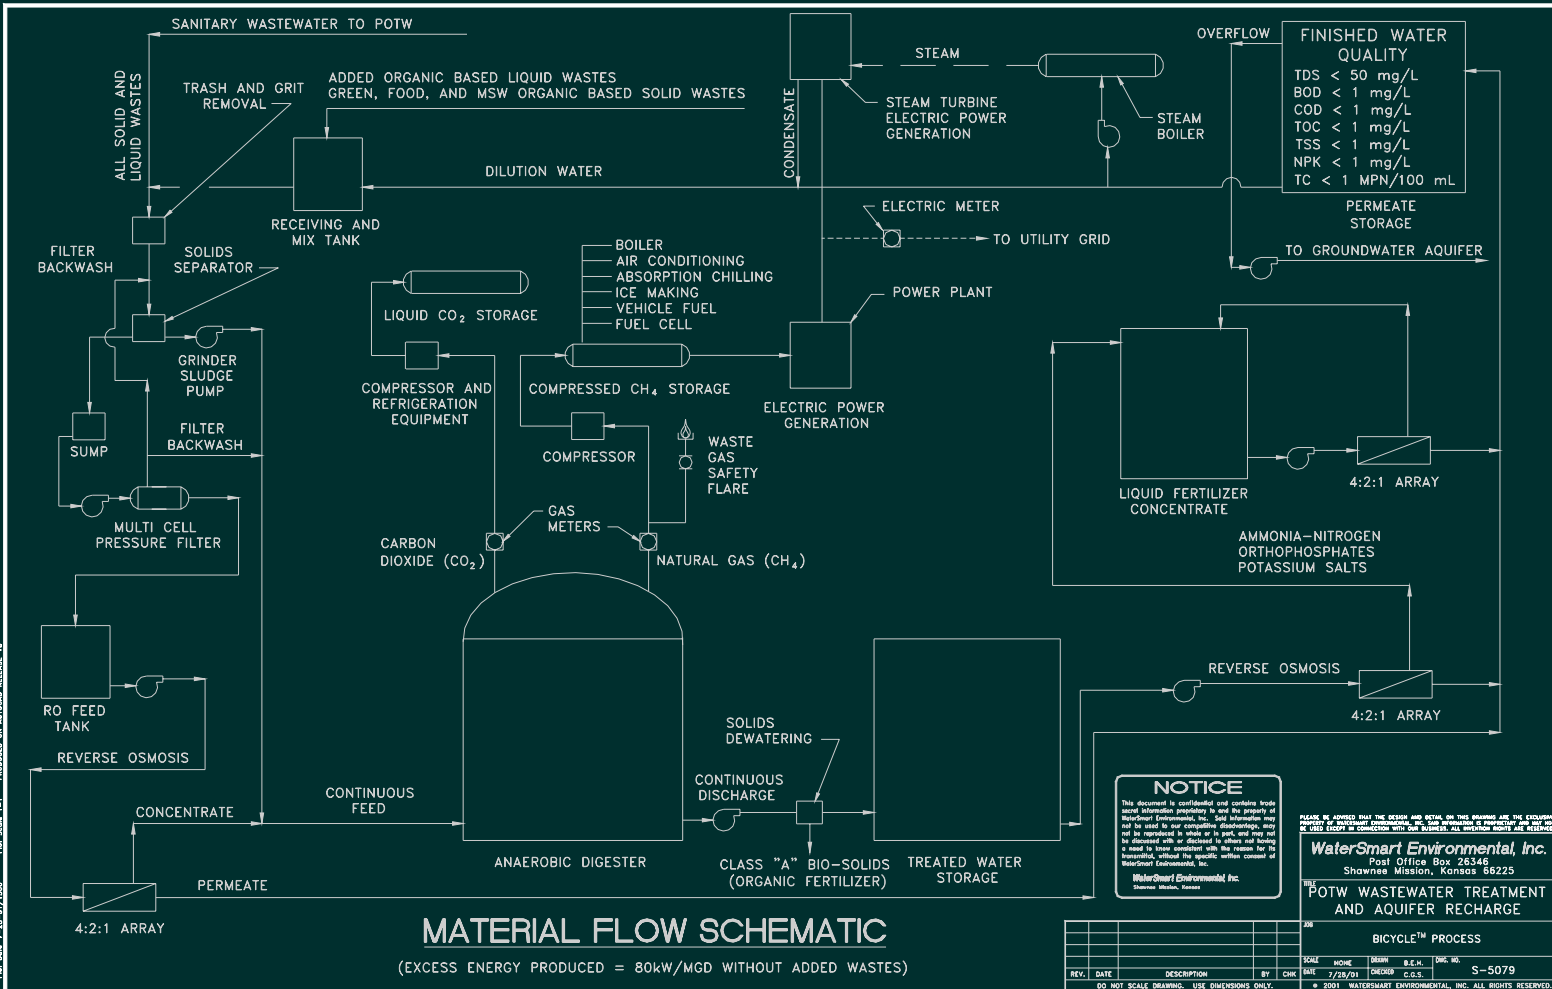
SANITARY WASTEWATER TO POTW

ALL SOLID AND LIQUID WASTES

TRASH AND GRIT REMOVAL

ADDED ORGANIC BASED LIQUID WASTES GREEN, FOOD, AND MSW ORGANIC BASED SOLID WASTES

CONDENSATE

STEAM

STEAM TURBINE ELECTRIC POWER GENERATION

STEAM BOILER

OVERFLOW

FINISHED WATER QUALITY
TDS < 50 mg/L
BOD < 1 mg/L
COD < 1 mg/L
TOC < 1 mg/L
TSS < 1 mg/L
NPK < 1 mg/L
TC < 1 MPN/100 mL

PERMEATE STORAGE

DILUTION WATER

RECEIVING AND MIX TANK

ELECTRIC METER

TO UTILITY GRID

TO GROUNDWATER AQUIFER

FILTER BACKWASH

SOLIDS SEPARATOR

BOILER
AIR CONDITIONING
ABSORPTION CHILLING
ICE MAKING
VEHICLE FUEL
FUEL CELL

POWER PLANT

LIQUID $CO_2$ STORAGE

GRINDER SLUDGE PUMP

COMPRESSOR AND REFRIGERATION EQUIPMENT

COMPRESSED $CH_4$ STORAGE

ELECTRIC POWER GENERATION

SUMP

FILTER BACKWASH

COMPRESSOR

WASTE GAS SAFETY FLARE

LIQUID FERTILIZER CONCENTRATE

4:2:1 ARRAY

MULTI CELL PRESSURE FILTER

GAS METERS

CARBON DIOXIDE ($CO_2$)

NATURAL GAS ($CH_4$)

AMMONIA-NITROGEN ORTHOPHOSPHATES POTASSIUM SALTS

RO FEED TANK

REVERSE OSMOSIS

REVERSE OSMOSIS

4:2:1 ARRAY

SOLIDS DEWATERING

CONTINUOUS FEED

CONTINUOUS DISCHARGE

CONCENTRATE

ANAEROBIC DIGESTER

CLASS "A" BIO-SOLIDS (ORGANIC FERTILIZER)

TREATED WATER STORAGE

PERMEATE

4:2:1 ARRAY

NOTICE
This document is confidential and contains trade secret information proprietary to and the property of WaterSmart Environmental, Inc. Said information may not be used to our competitive disadvantage, may not be reproduced in whole or in part, and may not be discussed with or disclosed to others not having a need to know consistent with the reason for its transmittal, without the specific written consent of WaterSmart Environmental, Inc.
WaterSmart Environmental, Inc.
Shawnee Mission, Kansas

PLEASE BE ADVISED THAT THE DESIGN AND DETAIL ON THIS DRAWING ARE THE EXCLUSIVE PROPERTY OF WATERSMART ENVIRONMENTAL, INC. SAID INFORMATION IS PROPRIETARY AND MAY NOT BE USED EXCEPT IN CONNECTION WITH OUR BUSINESS. ALL INVENTION RIGHTS ARE RESERVED.

WaterSmart Environmental, Inc.
Post Office Box 26346
Shawnee Mission, Kansas 66225

TITLE POTW WASTEWATER TREATMENT AND AQUIFER RECHARGE

JOB BICYCLE™ PROCESS

SCALE NONE DRAWN B.E.H. DWG. NO.
DATE 7/28/01 CHECKED C.G.S. S-5079

REV. DATE DESCRIPTION BY CHK

DO NOT SCALE DRAWING. USE DIMENSIONS ONLY.

© 2001 WATERSMART ENVIRONMENTAL, INC. ALL RIGHTS RESERVED.

MATERIAL FLOW SCHEMATIC

(EXCESS ENERGY PRODUCED = 80kW/MGD WITHOUT ADDED WASTES)